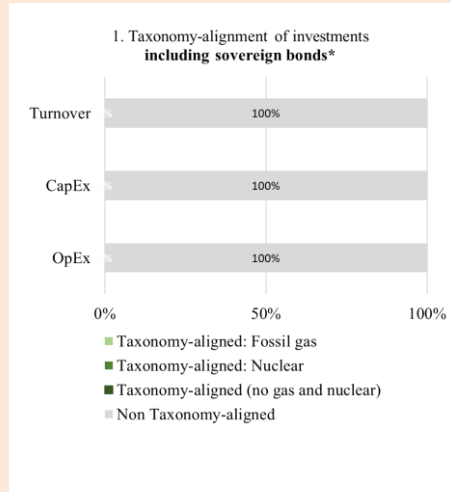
1. Taxonomy-alignment of investments
**including sovereign bonds***

Turnover
100%

CapEx
100%

OpEx
100%

0%
50%
100%

Taxonomy-aligned: Fossil gas
Taxonomy-aligned: Nuclear
Taxonomy-aligned (no gas and nuclear)
Non Taxonomy-aligned